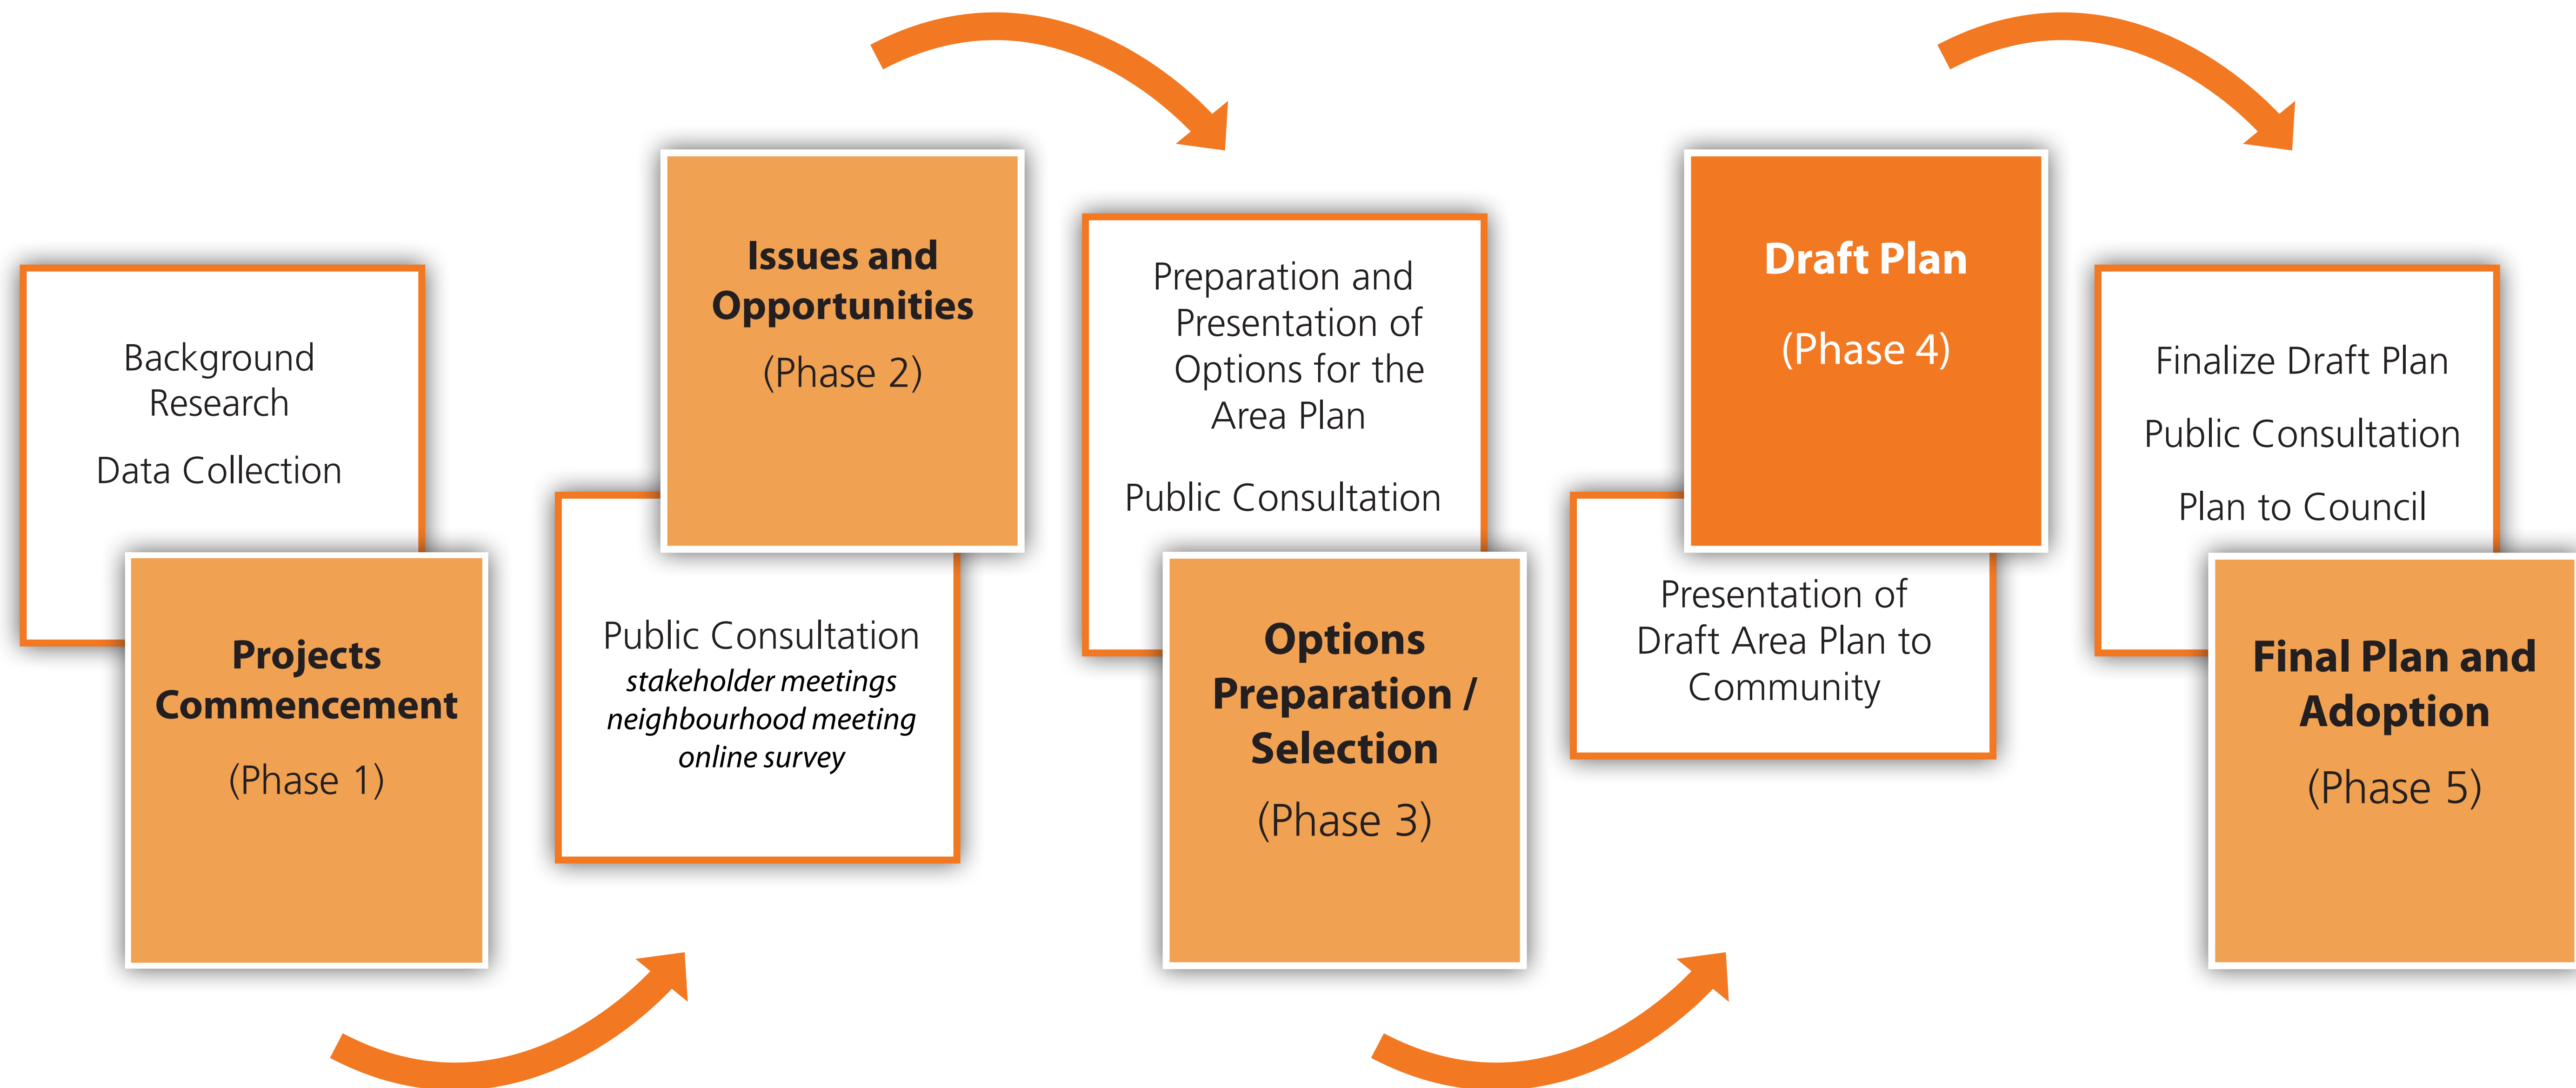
Background Research

Data Collection

Projects Commencement

(Phase 1)

Issues and Opportunities

(Phase 2)

Public Consultation
*stakeholder meetings*
*neighbourhood meeting*
*online survey*

Preparation and Presentation of Options for the Area Plan

Public Consultation

Options Preparation / Selection

(Phase 3)

Draft Plan

(Phase 4)

Presentation of Draft Area Plan to Community

Finalize Draft Plan

Public Consultation

Plan to Council

Final Plan and Adoption

(Phase 5)